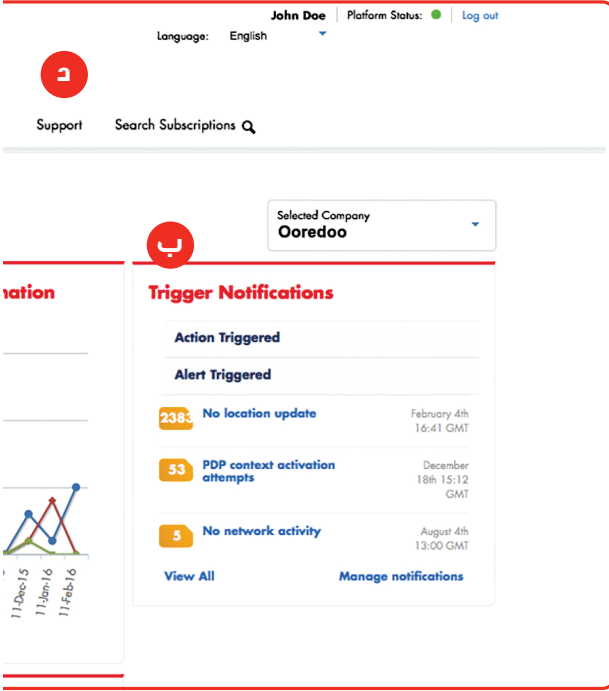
John Doe | Platform Status: | Log out

Language: English

د

Support Search Subscriptions

Selected Company
Ooredoo

ب

nation

Trigger Notifications

Action Triggered

Alert Triggered

2383 No location update February 4th 16:41 GMT

53 PDP context activation attempts December 18th 15:12 GMT

5 No network activity August 4th 13:00 GMT

View All Manage notifications

11-Dec-15 11-Jan-16 11-Feb-16